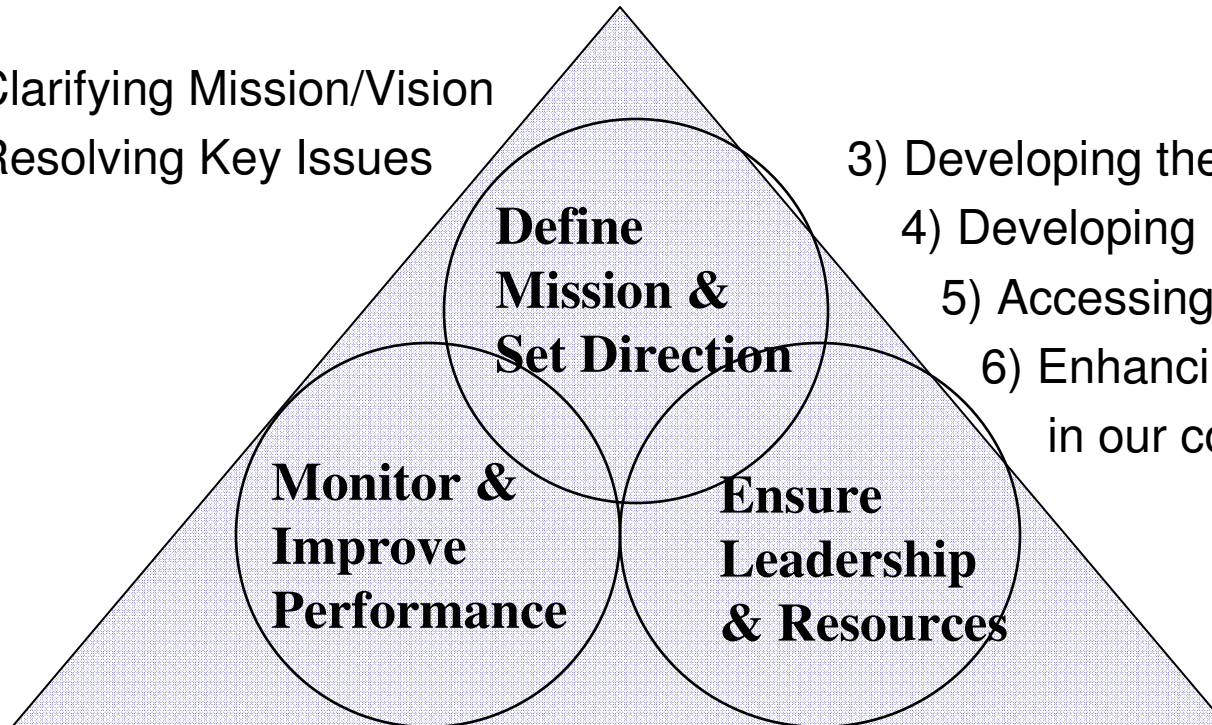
Clarifying Mission/Vision
Resolving Key Issues

3) Developing the
4) Developing
5) Accessing
6) Enhanci
in our co

Define Mission & Set Direction

Monitor & Improve Performance

Ensure Leadership & Resources